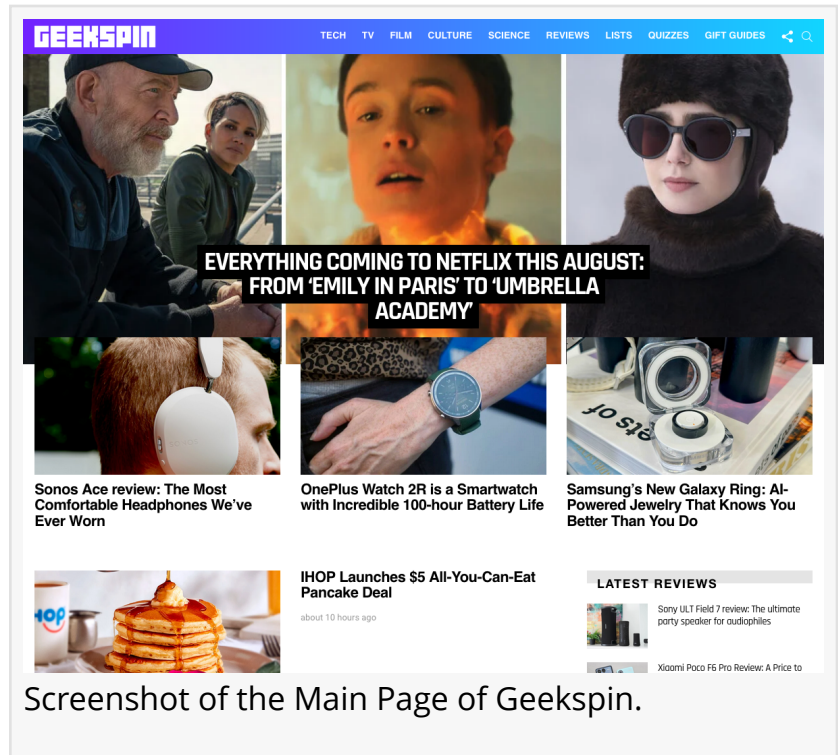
GEEKSPIN

TECH TV FILM CULTURE SCIENCE REVIEWS LISTS QUIZZES GIFT GUIDES

EVERYTHING COMING TO NETFLIX THIS AUGUST: FROM 'EMILY IN PARIS' TO 'UMBRELLA ACADEMY'

Sonos Ace review: The Most Comfortable Headphones We've Ever Worn

OnePlus Watch 2R is a Smartwatch with Incredible 100-hour Battery Life

Samsung's New Galaxy Ring: AI-Powered Jewelry That Knows You Better Than You Do

IHOP Launches $5 All-You-Can-Eat Pancake Deal

about 10 hours ago

LATEST REVIEWS

Sony ULT Field 7 review: The ultimate party speaker for audiophiles

Xiaomi Poco F6 Pro Review: A Price to

Screenshot of the Main Page of Geekspin.